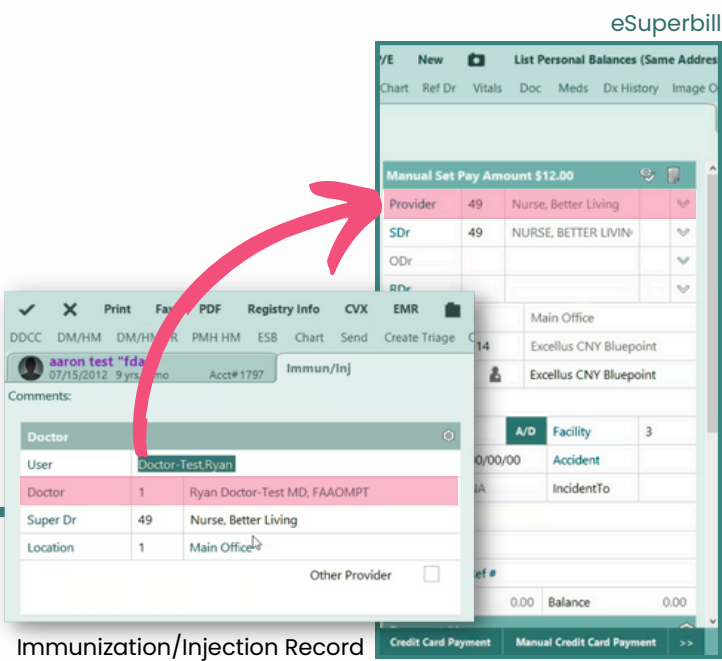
eSuperbill

/E New List Personal Balances (Same Addres

Chart Ref Dr Vitals Doc Meds Dx History Image O

Manual Set Pay Amount $12.00

| Provider | 49 | Nurse, Better Living |
|---|---|---|
| SDr | 49 | NURSE, BETTER LIVIN |
| ODr | | |
| RDr | | |

Main Office

14 Excellus CNY Bluepoint

Excellus CNY Bluepoint

A/D Facility 3

/00/00/00 Accident

NA IncidentTo

ef #

0.00 Balance 0.00

Credit Card Payment Manual Credit Card Payment >>

Print Fax PDF Registry Info CVX EMR

DDCC DM/HM DM/HM R PMH HM ESB Chart Send Create Triage

aaron test "fda
07/15/2012 9 yrs mo Acct# 1797

Immun/Inj

Comments:

Doctor

| User | Doctor-Test,Ryan | |
|---|---|---|
| Doctor | 1 | Ryan Doctor-Test MD, FAAOMPT |
| Super Dr | 49 | Nurse, Better Living |
| Location | 1 | Main Office |

Other Provider

Immunization/Injection Record